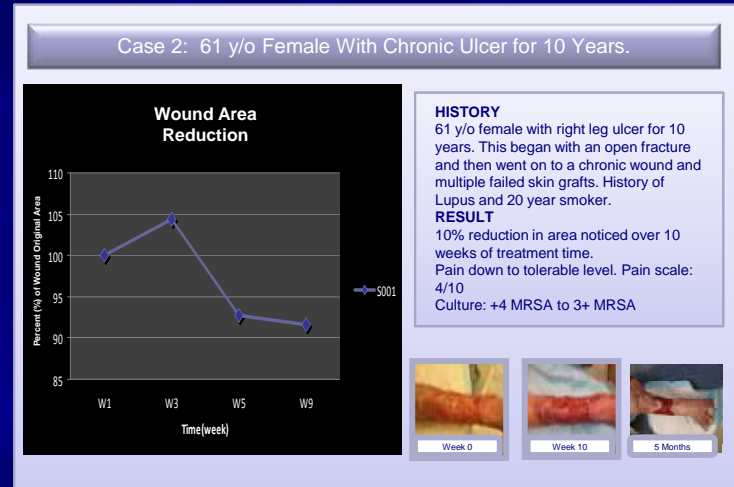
Case 2: 61 y/o Female With Chronic Ulcer for 10 Years.

Wound Area Reduction

Percent (%) of Wound Original Area

110
105
100
95
90
85

W1 W3 W5 W9

Time(week)

S001

HISTORY
61 y/o female with right leg ulcer for 10 years. This began with an open fracture and then went on to a chronic wound and multiple failed skin grafts. History of Lupus and 20 year smoker.
RESULT
10% reduction in area noticed over 10 weeks of treatment time.
Pain down to tolerable level. Pain scale: 4/10
Culture: +4 MRSA to 3+ MRSA

Week 0
Week 10
5 Months